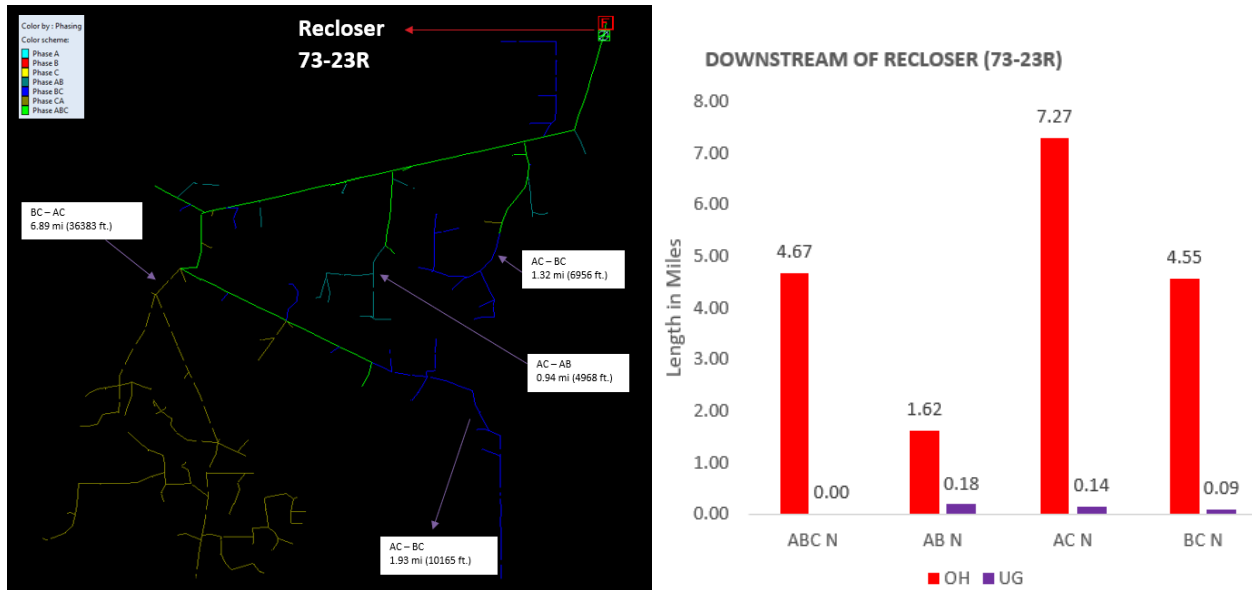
Color by : Phasing
Color scheme:
Phase A
Phase B
Phase C
Phase AB
Phase BC
Phase CA
Phase ABC

Recloser
73-23R

BC – AC
6.89 mi (36383 ft.)

AC – BC
1.32 mi (6956 ft.)

AC – AB
0.94 mi (4968 ft.)

AC – BC
1.93 mi (10165 ft.)

DOWNSTREAM OF RECLOSER (73-23R)

Length in Miles

| | OH | UG |
|---|---|---|
| ABC N | 4.67 | 0.00 |
| AB N | 1.62 | 0.18 |
| AC N | 7.27 | 0.14 |
| BC N | 4.55 | 0.09 |

8.00
7.00
6.00
5.00
4.00
3.00
2.00
1.00
0.00

OH UG